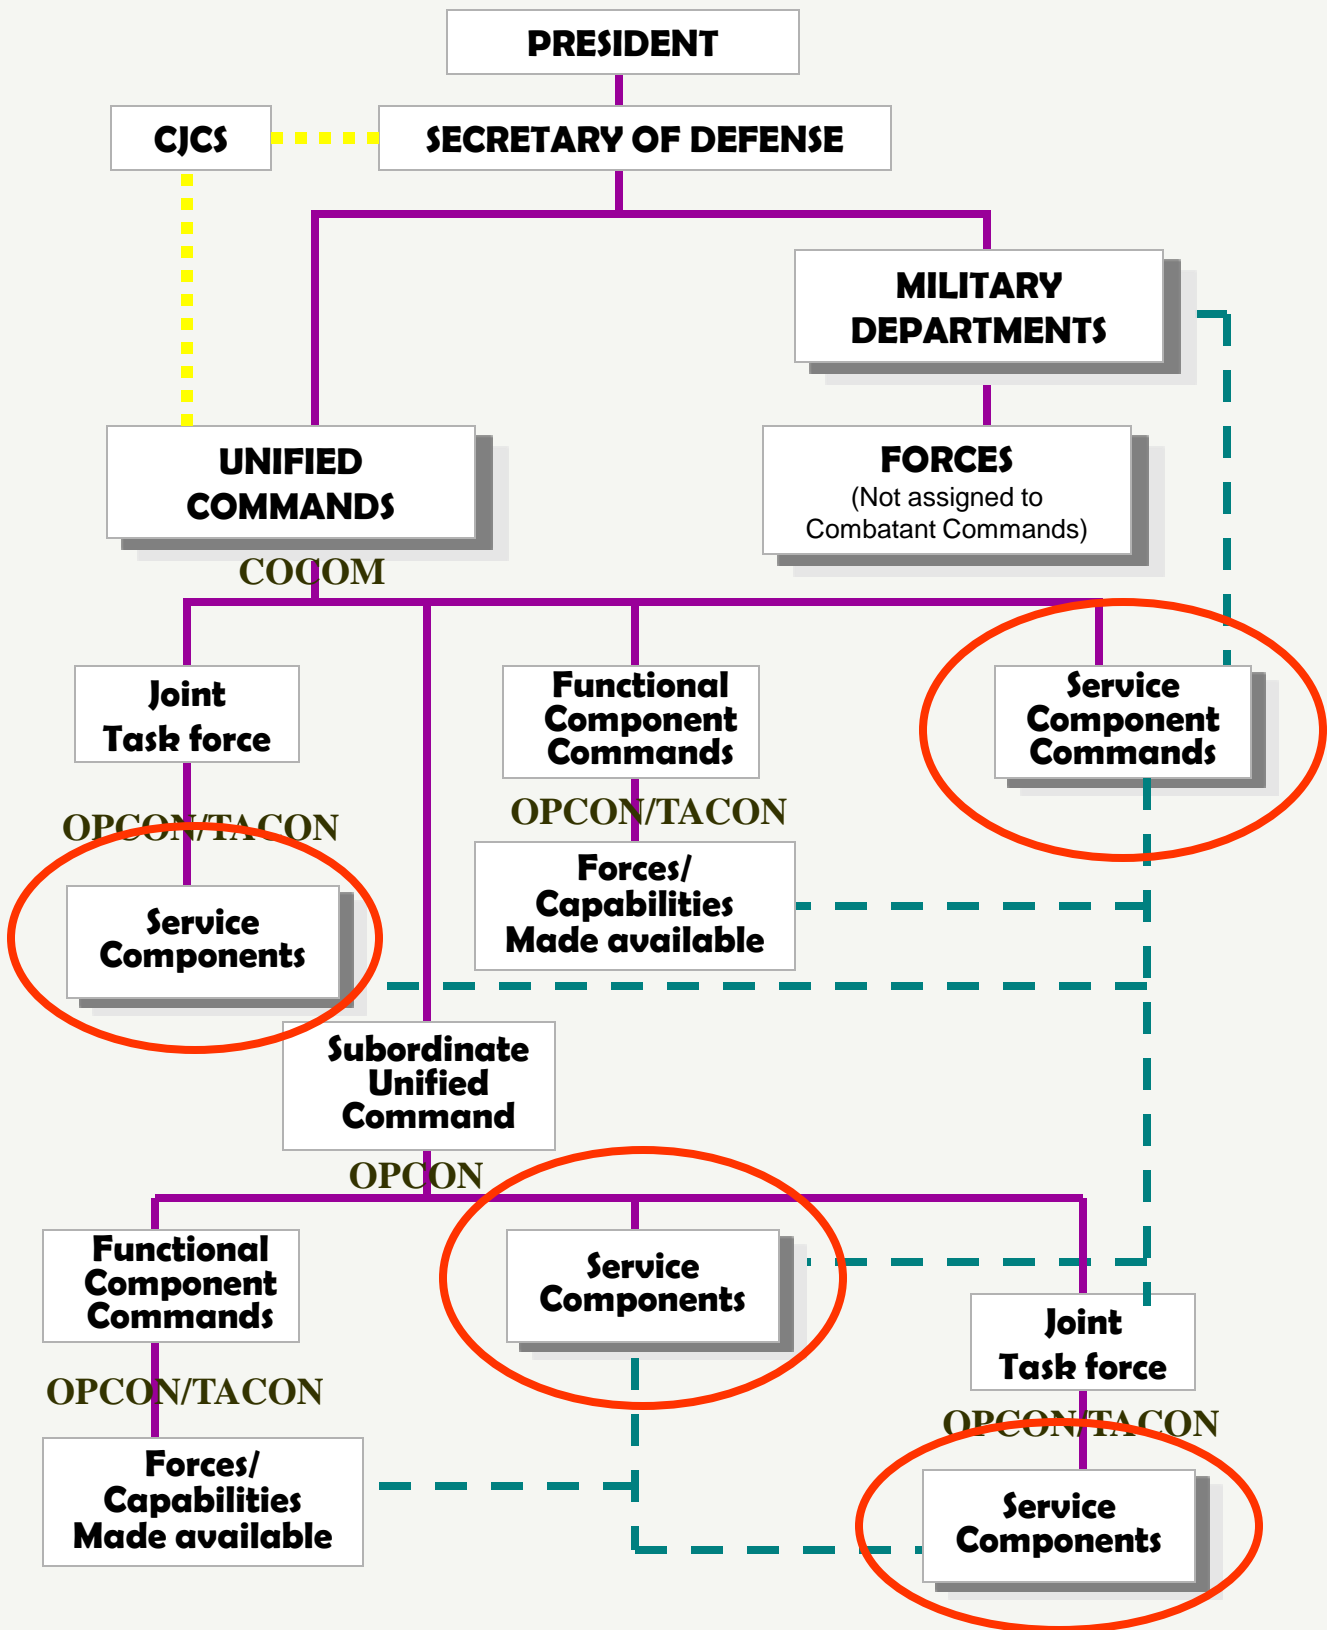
PRESIDENT

CJCS

SECRETARY OF DEFENSE

MILITARY DEPARTMENTS

UNIFIED COMMANDS

FORCES
(Not assigned to Combatant Commands)

COCOM

Joint Task force

Functional Component Commands

Service Component Commands

OPCON/TACON

OPCON/TACON

Service Components

Forces/ Capabilities Made available

Subordinate Unified Command

OPCON

Functional Component Commands

Service Components

Joint Task force

OPCON/TACON

OPCON/TACON

Forces/ Capabilities Made available

Service Components